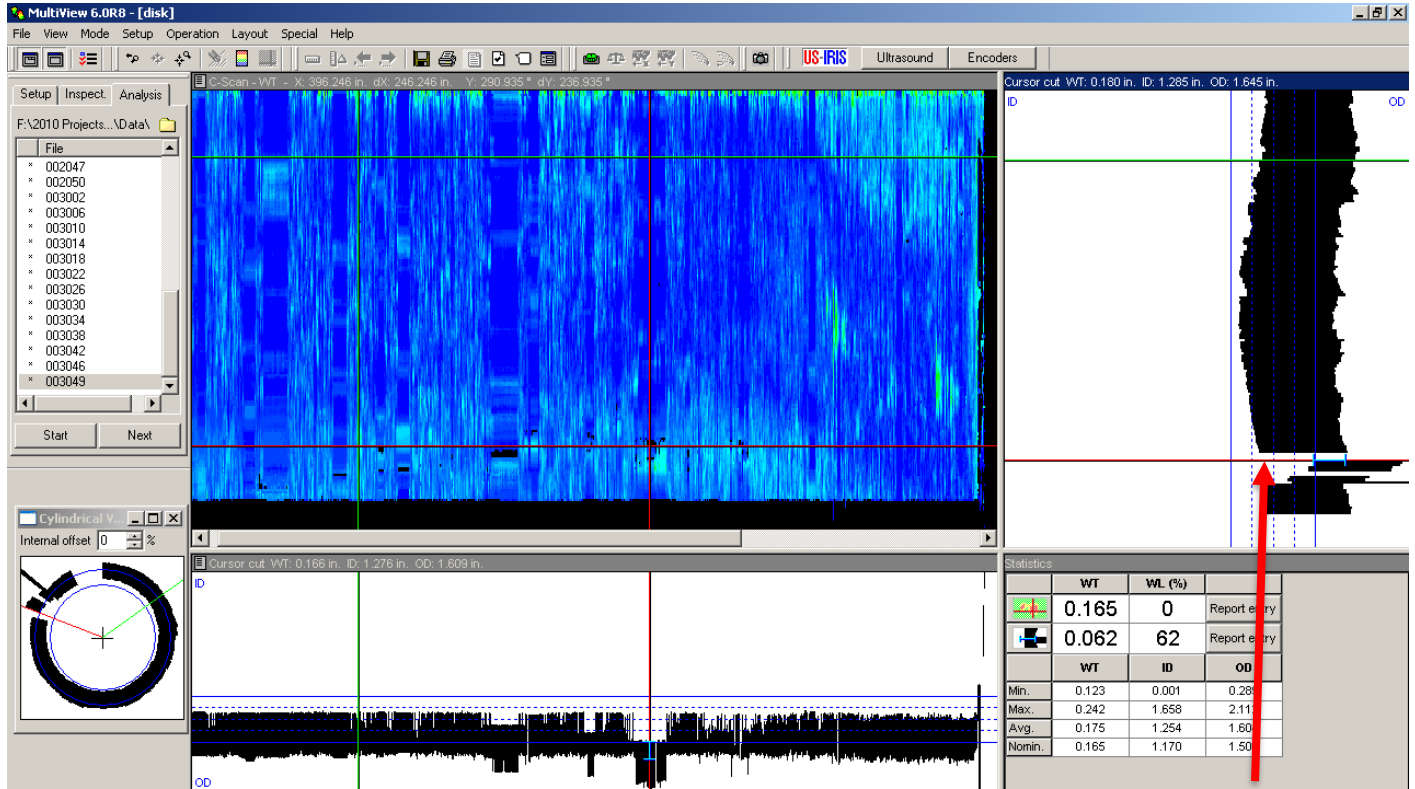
MultiView 6.0R8 - [disk]

File View Mode Setup Operation Layout Special Help

US-IRIS Ultrasound Encoders

Setup Inspect. Analysis

F:\2010 Projects...\Data\

| File |
|---|
| 002047 |
| 002050 |
| 003002 |
| 003006 |
| 003010 |
| 003014 |
| 003018 |
| 003022 |
| 003026 |
| 003030 |
| 003034 |
| 003038 |
| 003042 |
| 003046 |
| 003049 |

Start Next

C-Scan - WT - X: 396.246 in. dX: 246.246 in. Y: 290.935 ° dY: 236.935 °

Cursor cut WT: 0.180 in. ID: 1.285 in. OD: 1.645 in.

ID OD

Cylindrical V...

Internal offset 0 %

Cursor cut WT: 0.166 in. ID: 1.276 in. OD: 1.609 in.

ID

OD

Statistics

| | WT | WL (%) | |
|---|---|---|---|
| | 0.165 | 0 | Report entry |
| | 0.062 | 62 | Report entry |
| | WT | ID | OD |
| Min. | 0.123 | 0.001 | 0.28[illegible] |
| Max. | 0.242 | 1.658 | 2.11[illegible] |
| Avg. | 0.175 | 1.254 | 1.60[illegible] |
| Nomin. | 0.165 | 1.170 | 1.50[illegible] |